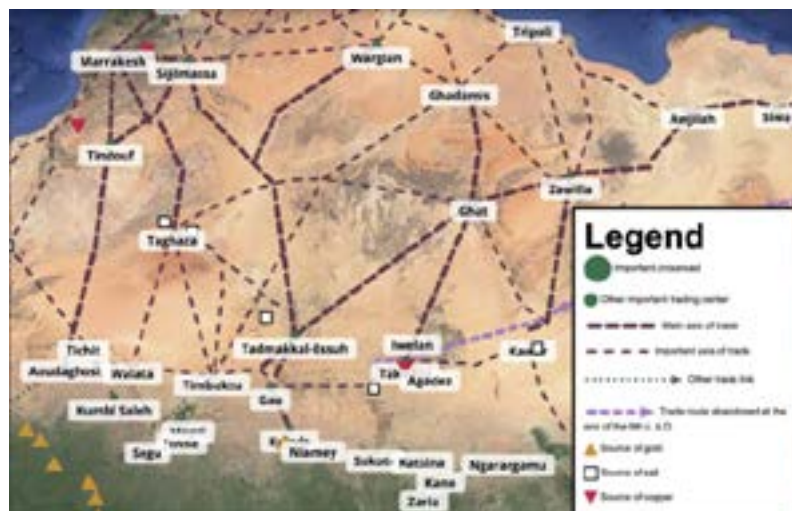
Marrakesh
Sijilmassa
Wargla
Tripoli
Ghadames
Awjilah
Siwa
Tindouf
Zawila
Ghat
Taghaza
Tichit
Awdaghost
Walata
Tadmakkat-Essuk
Iwelen
Agadez
Tak
Kano
Timbuktu
Gao
Kumbi Saleh
Segu
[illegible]
Kukiya
Niamey
Sokoto
Katsina
Ngazargamu
Kano
Zaria
Legend
Important crossroad
Other important trading center
Main axis of trade
Important axis of trade
Other trade link
Trade route abandoned at the end of the 8th c. A.D.
Source of gold
Source of salt
Source of copper